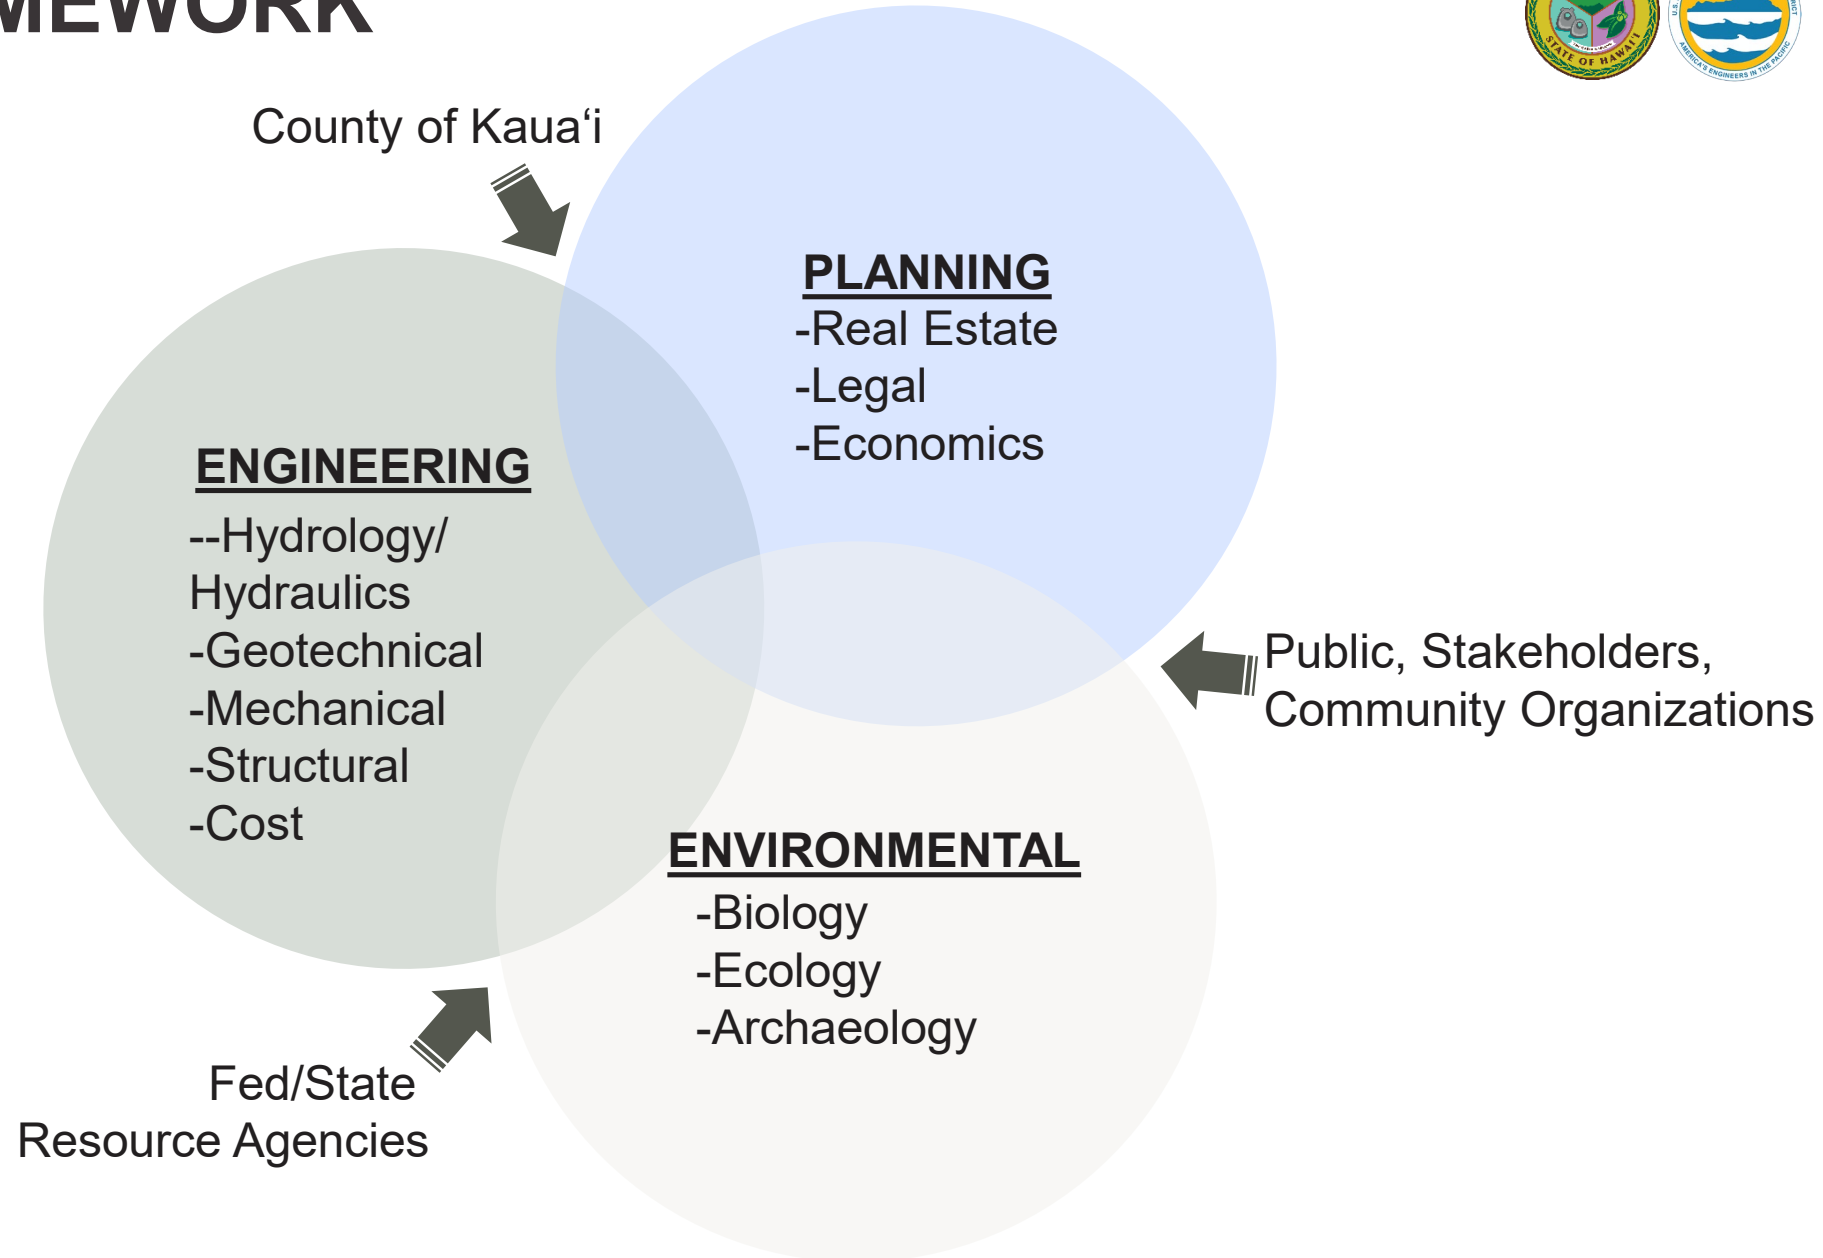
MEWORK

County of Kaua'i

PLANNING
-Real Estate
-Legal
-Economics

ENGINEERING
--Hydrology/ Hydraulics
-Geotechnical
-Mechanical
-Structural
-Cost

Public, Stakeholders, Community Organizations

ENVIRONMENTAL
-Biology
-Ecology
-Archaeology

Fed/State Resource Agencies

STATE OF HAWAI'I

AMERICA'S ENGINEERS IN THE PACIFIC